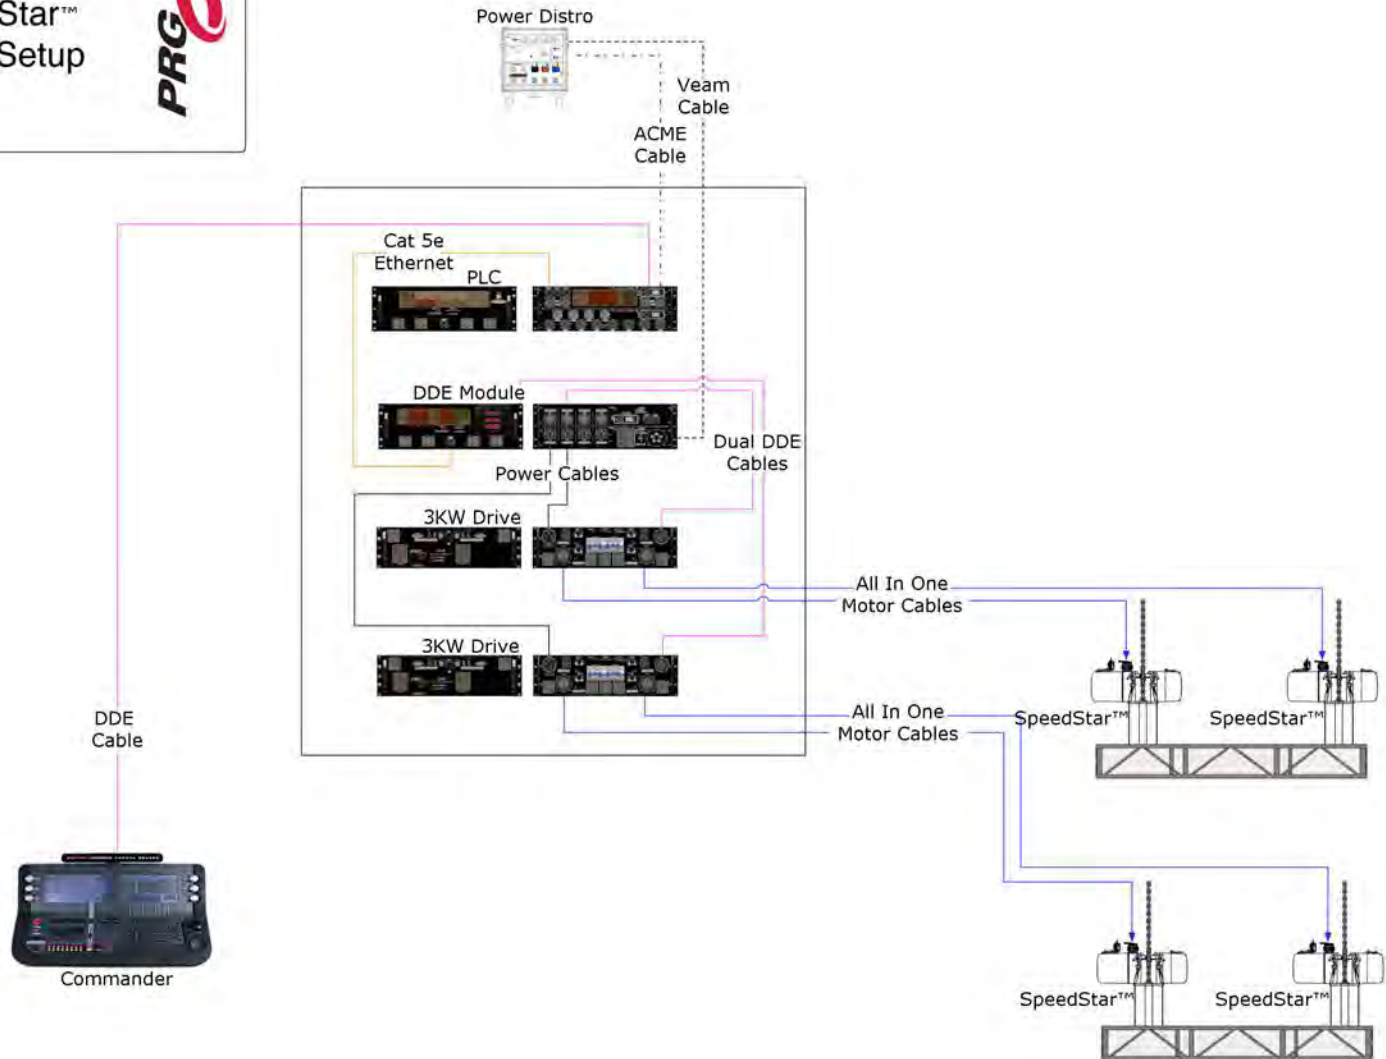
Star™
Setup

PRG

Power Distro

Veam
Cable

ACME
Cable

Cat 5e
Ethernet

PLC

DDE Module

Dual DDE
Cables

Power Cables

3KW Drive

All In One
Motor Cables

3KW Drive

All In One
Motor Cables

SpeedStar™

SpeedStar™

DDE
Cable

Commander

SpeedStar™

SpeedStar™